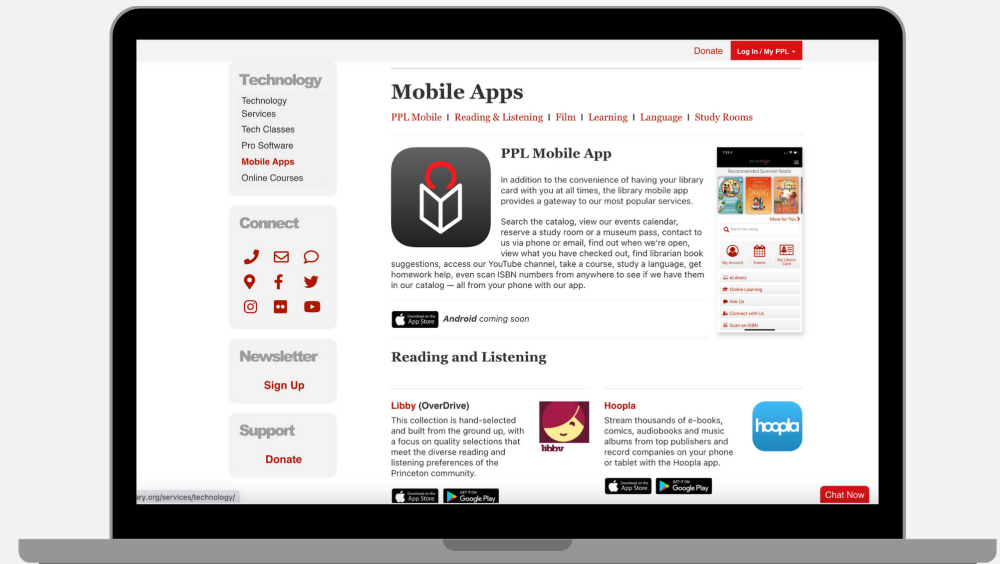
Donate
Log In / My PPL

Technology
Technology Services
Tech Classes
Pro Software
Mobile Apps
Online Courses

Connect

Newsletter
Sign Up

Support
Donate

Mobile Apps
PPL Mobile | Reading & Listening | Film | Learning | Language | Study Rooms

PPL Mobile App

In addition to the convenience of having your library card with you at all times, the library mobile app provides a gateway to our most popular services.

Search the catalog, view our events calendar, reserve a study room or a museum pass, contact to us via phone or email, find out when we're open, view what you have checked out, find librarian book suggestions, access our YouTube channel, take a course, study a language, get homework help, even scan ISBN numbers from anywhere to see if we have them in our catalog — all from your phone with our app.

Download on the App Store
Android coming soon

Recommended Summer Reads
More for You
My Account
Events
My Library Card
eLibrary
Online Learning
Ask Us
Connect with Us
Scan an ISBN

Reading and Listening

Libby (OverDrive)
This collection is hand-selected and built from the ground up, with a focus on quality selections that meet the diverse reading and listening preferences of the Princeton community.
libby
Download on the App Store
GET IT ON Google Play

Hoopla
Stream thousands of e-books, comics, audiobooks and music albums from top publishers and record companies on your phone or tablet with the Hoopla app.
hoopla
Download on the App Store
GET IT ON Google Play

ary.org/services/technology/
Chat Now